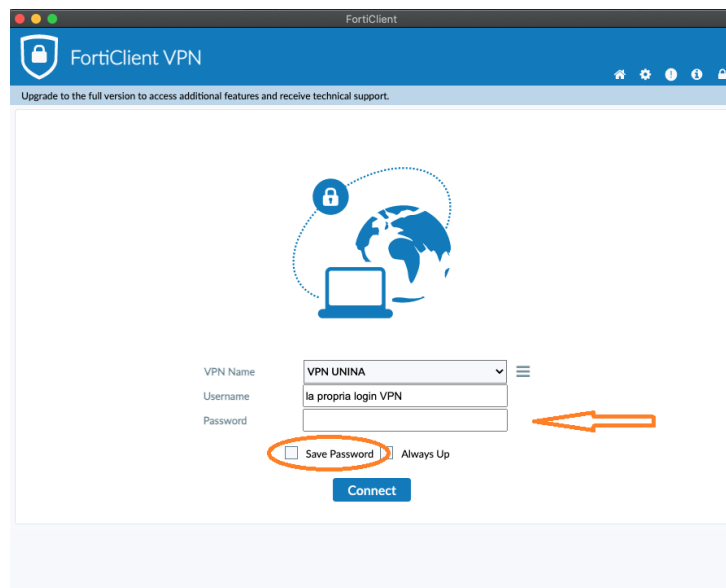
FortiClient

FortiClient VPN

Upgrade to the full version to access additional features and receive technical support.

VPN Name VPN UNINA

Username la propria login VPN

Password

Save Password Always Up

Connect